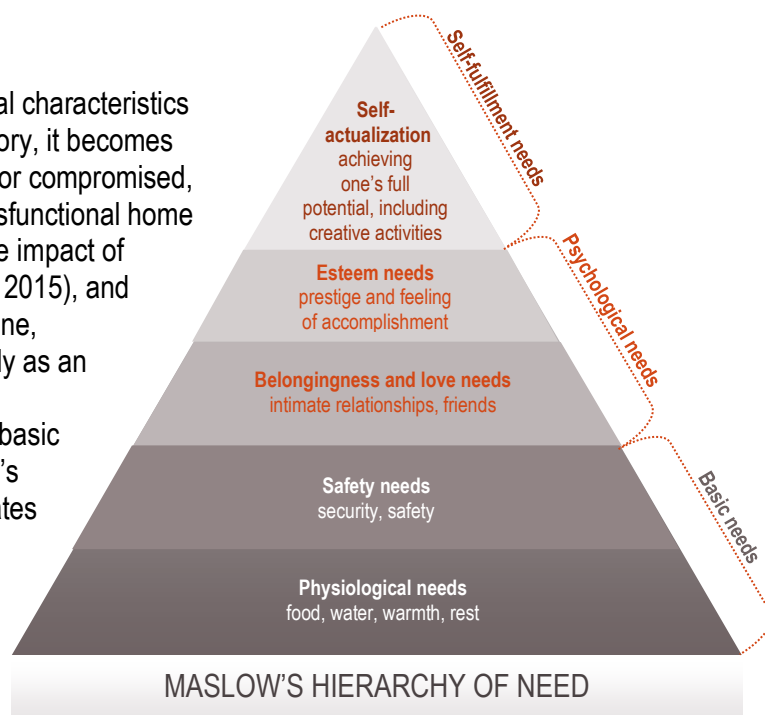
al characteristics
ory, it becomes
or compromised,
sfunctional home
e impact of
2015), and
ne,
ly as an

basic
's
ates

Self-actualization
achieving one's full potential, including creative activities

Esteem needs
prestige and feeling of accomplishment

Belongingness and love needs
intimate relationships, friends

Safety needs
security, safety

Physiological needs
food, water, warmth, rest

Self-fulfillment needs

Psychological needs

Basic needs

MASLOW'S HIERARCHY OF NEED